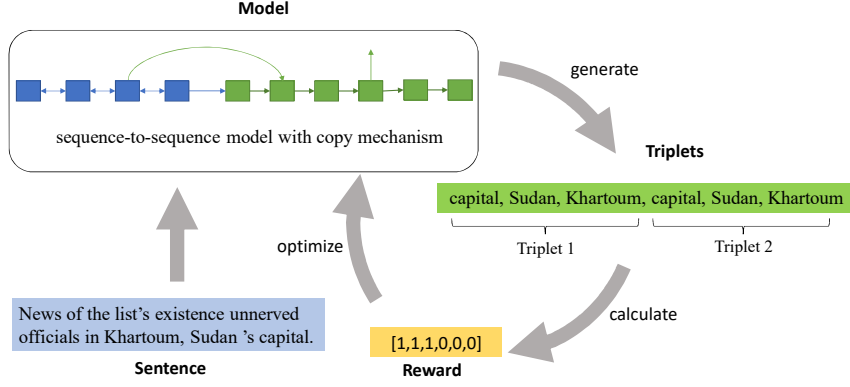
Model

sequence-to-sequence model with copy mechanism

generate

Triplets

capital, Sudan, Khartoum, capital, Sudan, Khartoum

Triplet 1

Triplet 2

optimize

calculate

News of the list's existence unnerved officials in Khartoum, Sudan 's capital.

Sentence

[1,1,1,0,0,0]

Reward